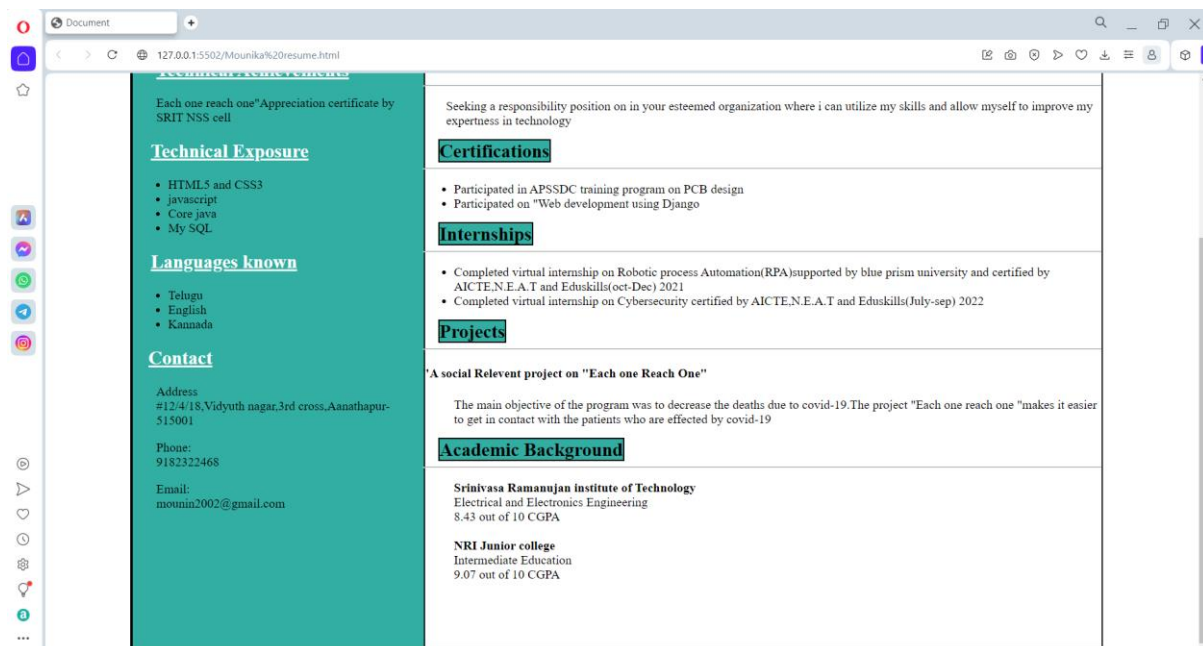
Document

127.0.0.1:5502/Mounika%20resume.html

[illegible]

Each one reach one"Appreciation certificate by SRIT NSS cell

Technical Exposure

- HTML5 and CSS3
- javascript
- Core java
- My SQL

Languages known

- Telugu
- English
- Kannada

Contact

Address
#12/4/18,Vidyuth nagar,3rd cross,Aanathapur-515001

Phone:
9182322468

Email:
mounin2002@gmail.com

Seeking a responsibility position on in your esteemed organization where i can utilize my skills and allow myself to improve my expertness in technology

Certifications

- Participated in APSSDC training program on PCB design
- Participated on "Web development using Django

Internships

- Completed virtual internship on Robotic process Automation(RPA)supported by blue prism university and certified by AICTE,N.E.A.T and Eduskills(oct-Dec) 2021
- Completed virtual internship on Cybersecurity certified by AICTE,N.E.A.T and Eduskills(July-sep) 2022

Projects

'A social Relevent project on "Each one Reach One"

The main objective of the program was to decrease the deaths due to covid-19.The project "Each one reach one "makes it easier to get in contact with the patients who are effected by covid-19

Academic Background

Srinivasa Ramanujan institute of Technology
Electrical and Electronics Engineering
8.43 out of 10 CGPA

NRI Junior college
Intermediate Education
9.07 out of 10 CGPA